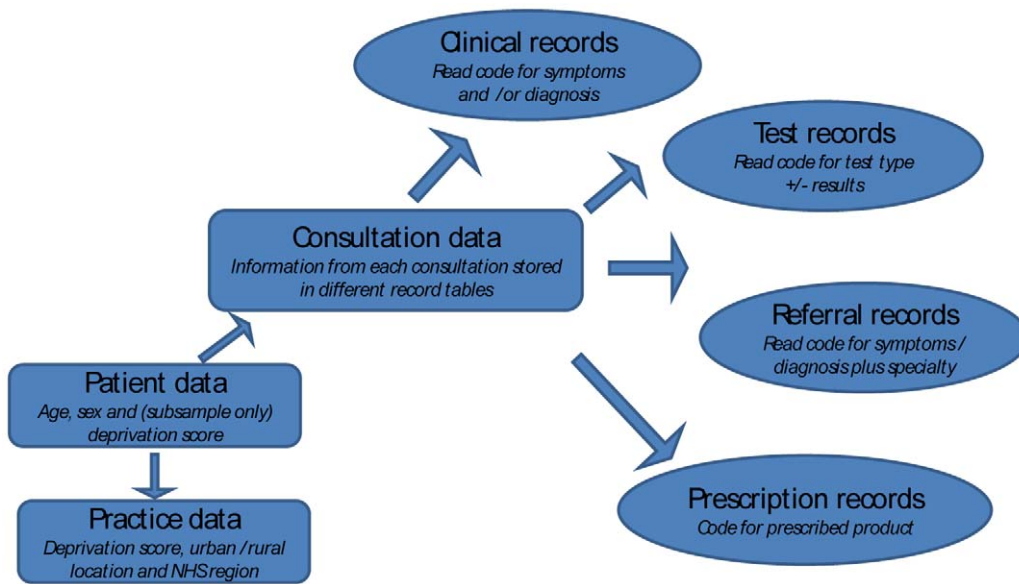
Clinical records
Read code for symptoms and /or diagnosis

Test records
Read code for test type +/- results

Consultation data
Information from each consultation stored in different record tables

Referral records
Read code for symptoms / diagnosis plus specialty

Patient data
Age, sex and (subsample only) deprivation score

Practice data
Deprivation score, urban /rural location and NHS region

Prescription records
Code for prescribed product